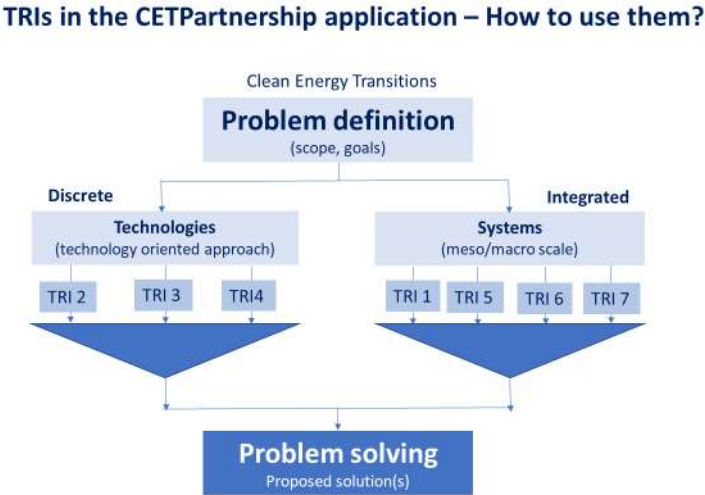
TRIs in the CETPartnership application – How to use them?

Clean Energy Transitions

Problem definition
(scope, goals)

Discrete

Integrated

Technologies
(technology oriented approach)

Systems
(meso/macro scale)

TRI 2

TRI 3

TRI4

TRI 1

TRI 5

TRI 6

TRI 7

Problem solving
Proposed solution(s)